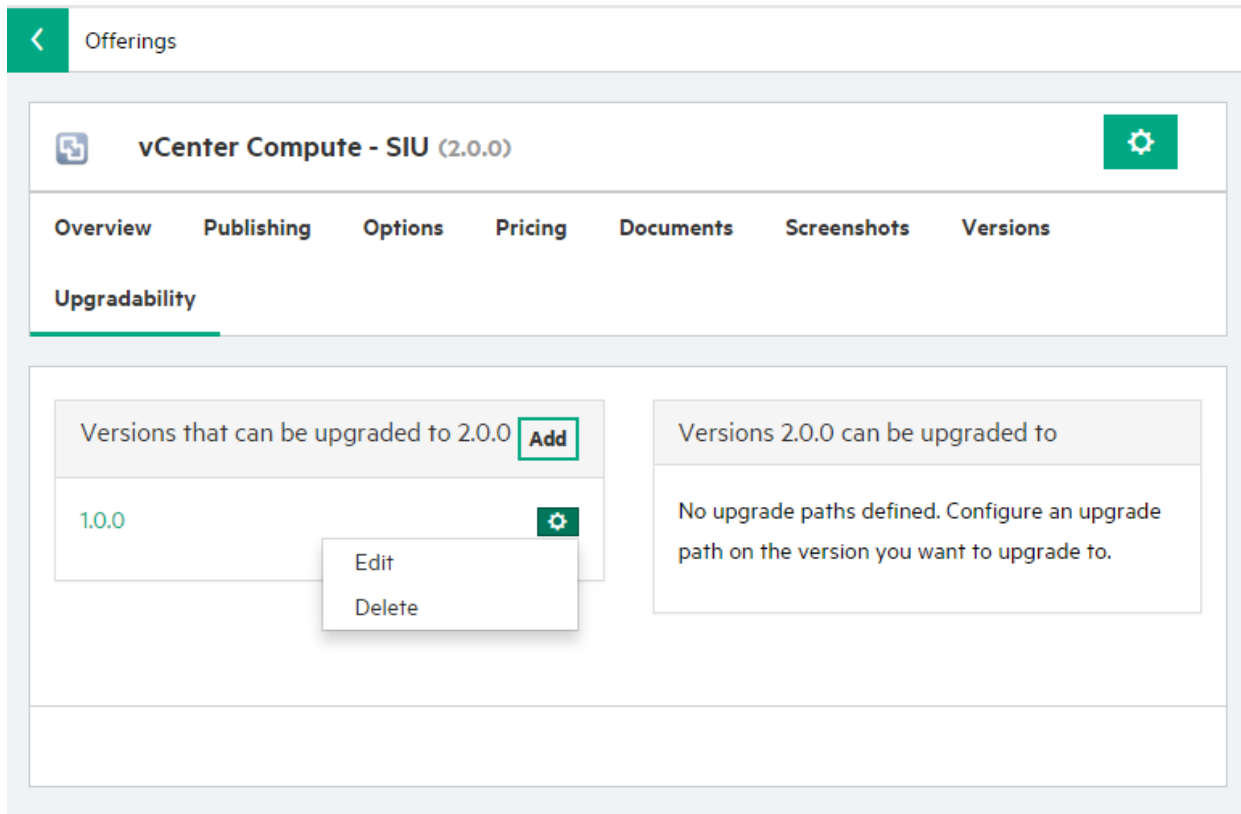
Offerings

vCenter Compute - SIU (2.0.0)

Overview Publishing Options Pricing Documents Screenshots Versions

Upgradability

Versions that can be upgraded to 2.0.0 Add

1.0.0

Edit

Delete

Versions 2.0.0 can be upgraded to

No upgrade paths defined. Configure an upgrade path on the version you want to upgrade to.